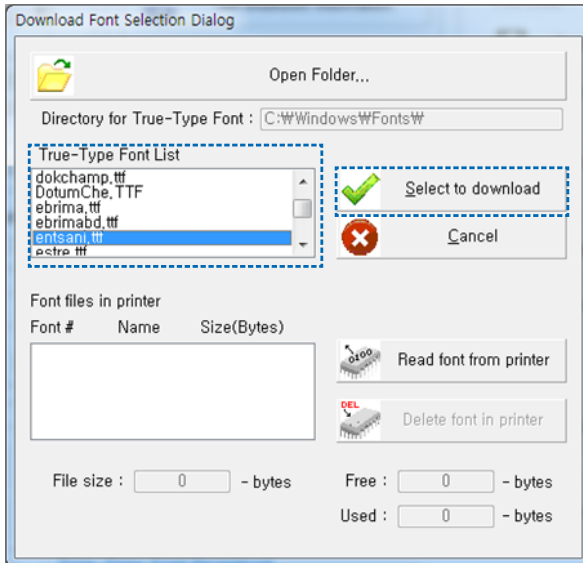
Download Font Selection Dialog

Open Folder...

Directory for True-Type Font : C:₩Windows₩Fonts₩

True-Type Font List

dokchamp.ttf
DotumChe.TTF
ebrima.ttf
ebrimabd.ttf
entsani.ttf
estre.ttf

Select to download

Cancel

Font files in printer

Font # Name Size(Bytes)

Read font from printer

DEL

Delete font in printer

File size : 0 - bytes

Free : 0 - bytes

Used : 0 - bytes